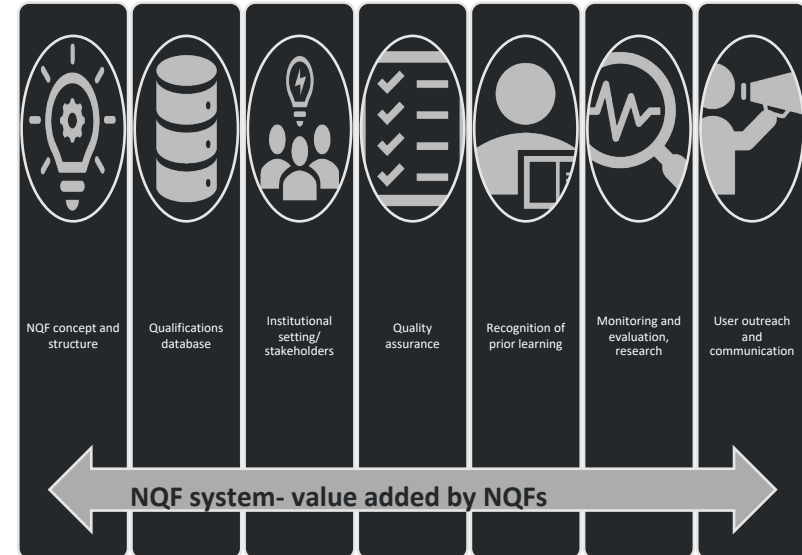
NQF concept and structure

Qualifications database

Institutional setting/ stakeholders

Quality assurance

Recognition of prior learning

Monitoring and evaluation, research

User outreach and communication

NQF system- value added by NQFs